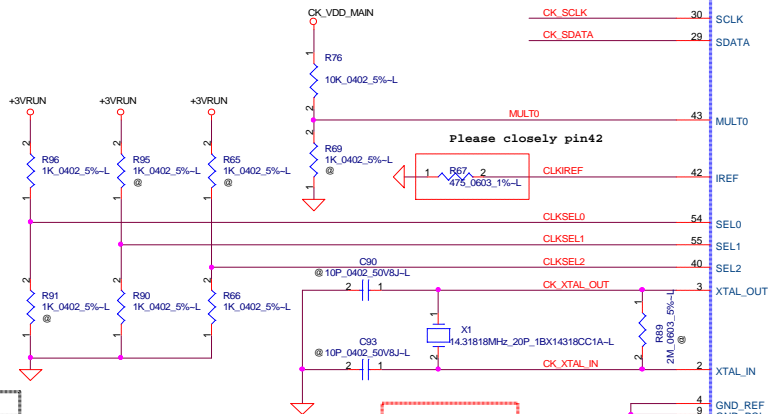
CK_VDD_MAIN

CK_SCLK 30 SCLK
CK_SDATA 29 SDATA

R76
10K_0402_5%~L

+3VRUN +3VRUN +3VRUN

MULT0 43 MULT0

Please closely pin42

R96
1K_0402_5%~L

R95
1K_0402_5%~L
@

R65
1K_0402_5%~L
@

R69
1K_0402_5%~L
@

R67
475_0603_1%~L

CLKIREF 42 IREF

CLKSEL0 54 SEL0
CLKSEL1 55 SEL1
CLKSEL2 40 SEL2

C90
@10P_0402_50V8J~L

CK_XTAL_OUT 3 XTAL_OUT

R91
1K_0402_5%~L
@

R90
1K_0402_5%~L

R66
1K_0402_5%~L

X1
14.31818MHz_20P_1BX14318CC1A~L

R89
2M_0603_5%~L
@

C93
@10P_0402_50V8J~L

CK_XTAL_IN 2 XTAL_IN

4 GND_REF
9